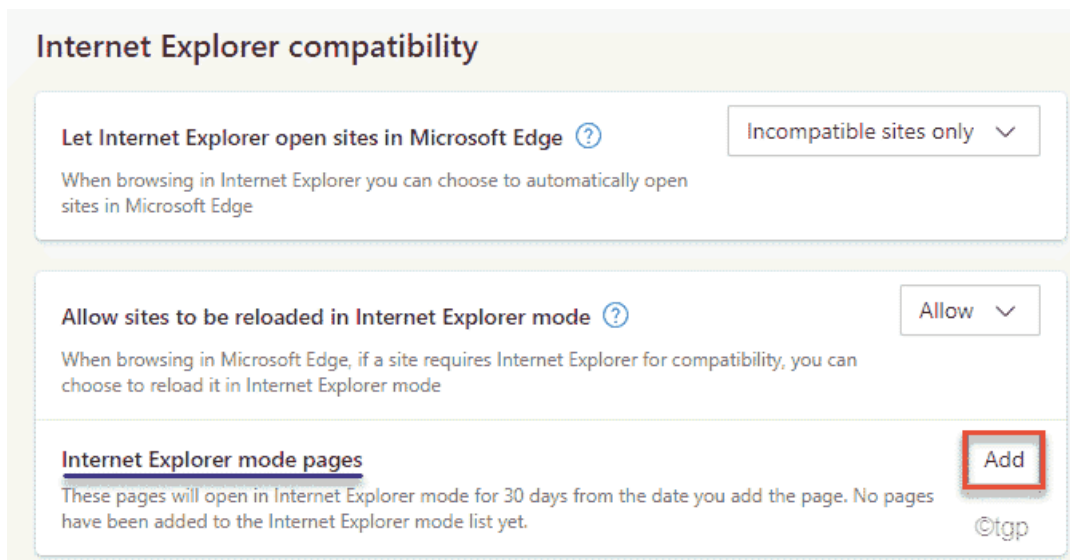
Internet Explorer compatibility

Let Internet Explorer open sites in Microsoft Edge ?

When browsing in Internet Explorer you can choose to automatically open sites in Microsoft Edge

Incompatible sites only

Allow sites to be reloaded in Internet Explorer mode ?

When browsing in Microsoft Edge, if a site requires Internet Explorer for compatibility, you can choose to reload it in Internet Explorer mode

Allow

Internet Explorer mode pages

These pages will open in Internet Explorer mode for 30 days from the date you add the page. No pages have been added to the Internet Explorer mode list yet.

Add

©tgp